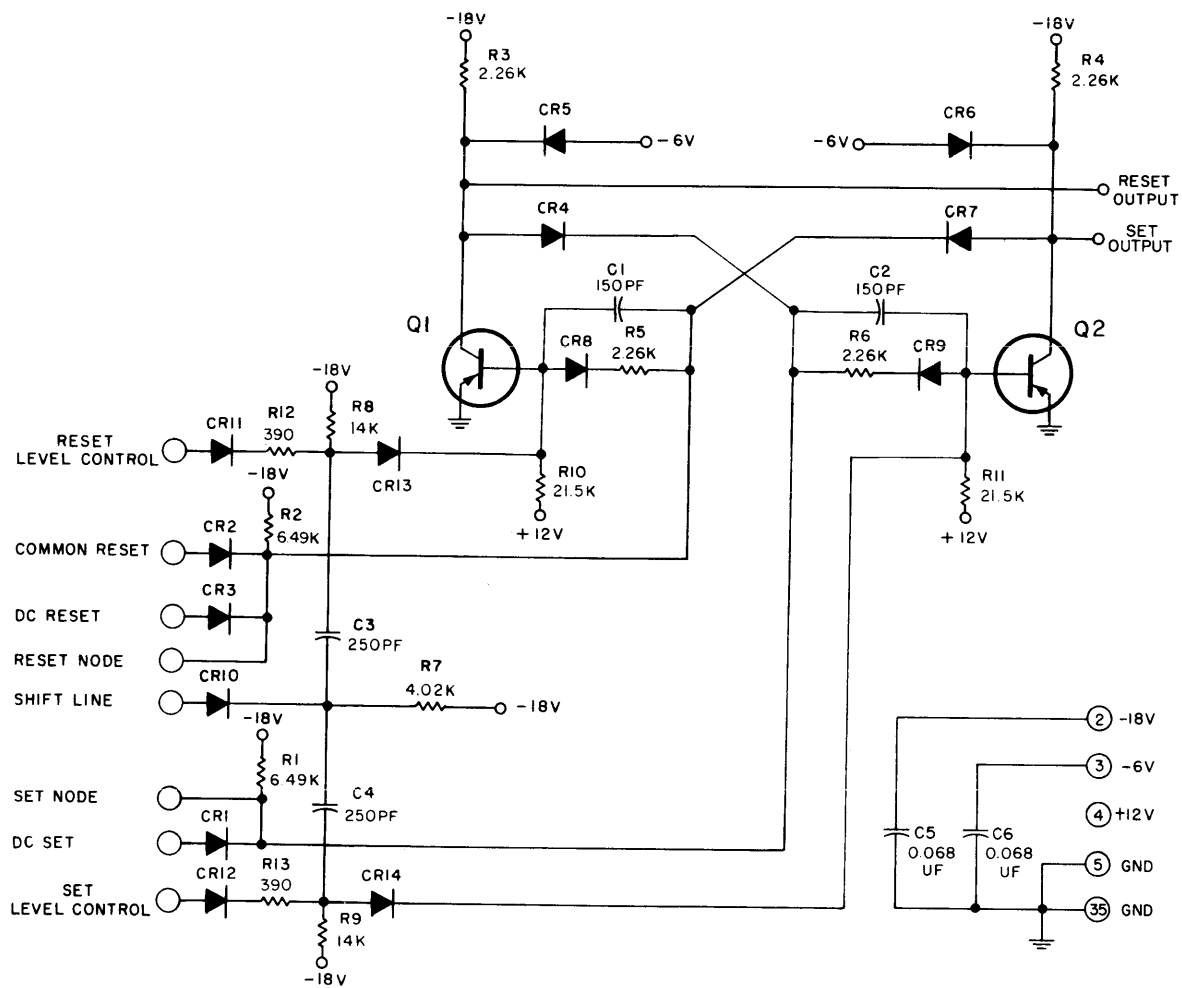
-18V
R3
2.26K
CR5
-6V
-18V
R4
2.26K
CR6
-6V
RESET OUTPUT
CR4
CR7
SET OUTPUT
C1
150PF
C2
150PF
Q1
CR8
R5
2.26K
R6
2.26K
CR9
Q2
-18V
R8
14K
RESET LEVEL CONTROL
CR11
R12
390
CR13
R10
21.5K
+12V
R11
21.5K
+12V
-18V
R2
6.49K
COMMON RESET
CR2
DC RESET
CR3
RESET NODE
C3
250PF
SHIFT LINE
CR10
R7
4.02K
-18V
-18V
R1
6.49K
SET NODE
C4
250PF
DC SET
CR1
SET LEVEL CONTROL
CR12
R13
390
CR14
R9
14K
-18V
2 -18V
3 -6V
4 +12V
C5
0.068
UF
C6
0.068
UF
5 GND
35 GND